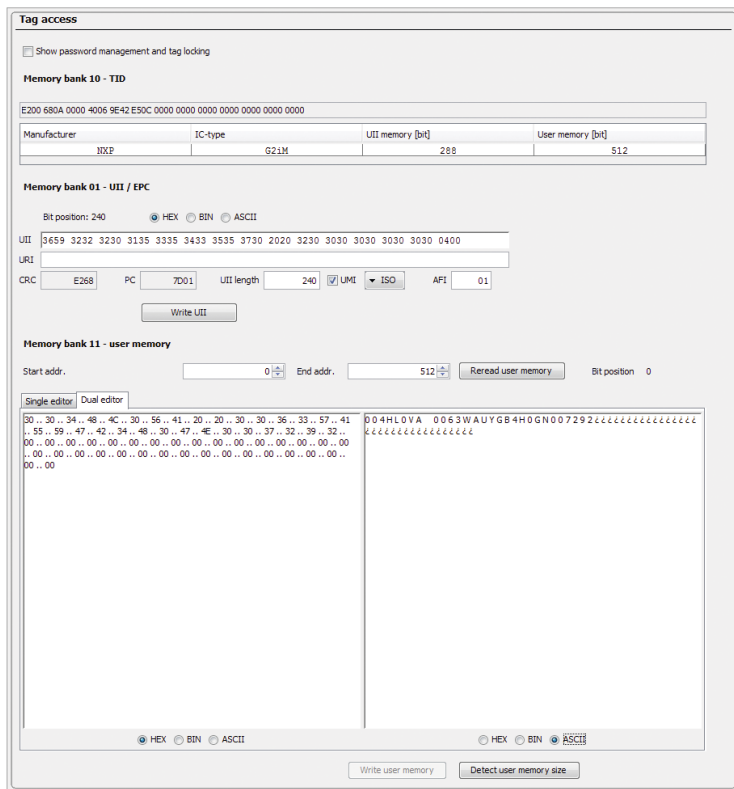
Tag access

Show password management and tag locking

Memory bank 10 - TID

E200 680A 0000 4006 9E42 E50C 0000 0000 0000 0000 0000 0000 0000

| Manufacturer | IC-type | UII memory [bit] | User memory [bit] |
|---|---|---|---|
| NXP | G2iM | 288 | 512 |

Memory bank 01 - UII / EPC

Bit position: 240 HEX BIN ASCII

UII 3659 3232 3230 3135 3335 3433 3535 3730 2020 3230 3030 3030 3030 3030 0400

URI

CRC E268 PC 7D01 UII length 240 UMI ISO AFI 01

Write UII

Memory bank 11 - user memory

Start addr. 0 End addr. 512 Reread user memory Bit position 0

Single editor Dual editor

30 .. 30 .. 34 .. 48 .. 4C .. 30 .. 56 .. 41 .. 20 .. 20 .. 30 .. 30 .. 36 .. 33 .. 57 .. 41 .. 55 .. 59 .. 47 .. 42 .. 34 .. 48 .. 30 .. 47 .. 4E .. 30 .. 30 .. 37 .. 32 .. 39 .. 32 .. 00 .. 00 .. 00 .. 00 .. 00 .. 00 .. 00 .. 00 .. 00 .. 00 .. 00 .. 00 .. 00 .. 00 .. 00 .. 00 .. 00 .. 00 .. 00 .. 00 .. 00 .. 00 .. 00 .. 00 .. 00 .. 00 .. 00 .. 00 .. 00 .. 00 .. 00 .. 00 .. 00

004HL0VA 0063WAUYGB4H0GN007292¿¿¿¿¿¿¿¿¿¿¿¿¿¿¿¿¿¿¿¿¿¿¿¿¿¿¿¿¿¿¿¿¿

HEX BIN ASCII

HEX BIN ASCII

Write user memory Detect user memory size